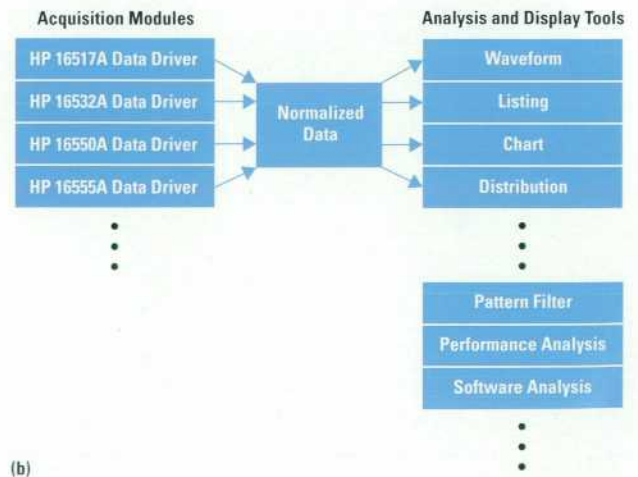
Acquisition Modules

HP 16517A Data Driver

HP 16532A Data Driver

HP 16550A Data Driver

HP 16555A Data Driver

Normalized Data

Analysis and Display Tools

Waveform

Listing

Chart

Distribution

Pattern Filter

Performance Analysis

Software Analysis

(b)